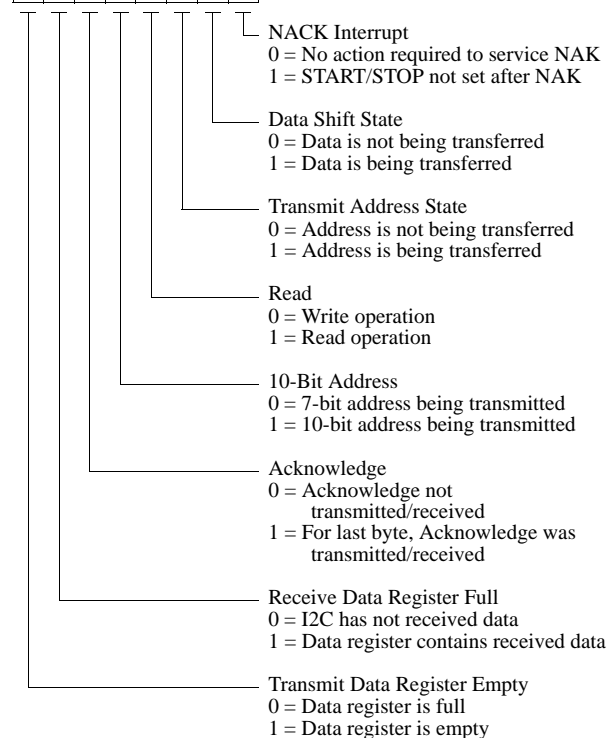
NACK Interrupt
0 = No action required to service NAK
1 = START/STOP not set after NAK

Data Shift State
0 = Data is not being transferred
1 = Data is being transferred

Transmit Address State
0 = Address is not being transferred
1 = Address is being transferred

Read
0 = Write operation
1 = Read operation

10-Bit Address
0 = 7-bit address being transmitted
1 = 10-bit address being transmitted

Acknowledge
0 = Acknowledge not transmitted/received
1 = For last byte, Acknowledge was transmitted/received

Receive Data Register Full
0 = I2C has not received data
1 = Data register contains received data

Transmit Data Register Empty
0 = Data register is full
1 = Data register is empty